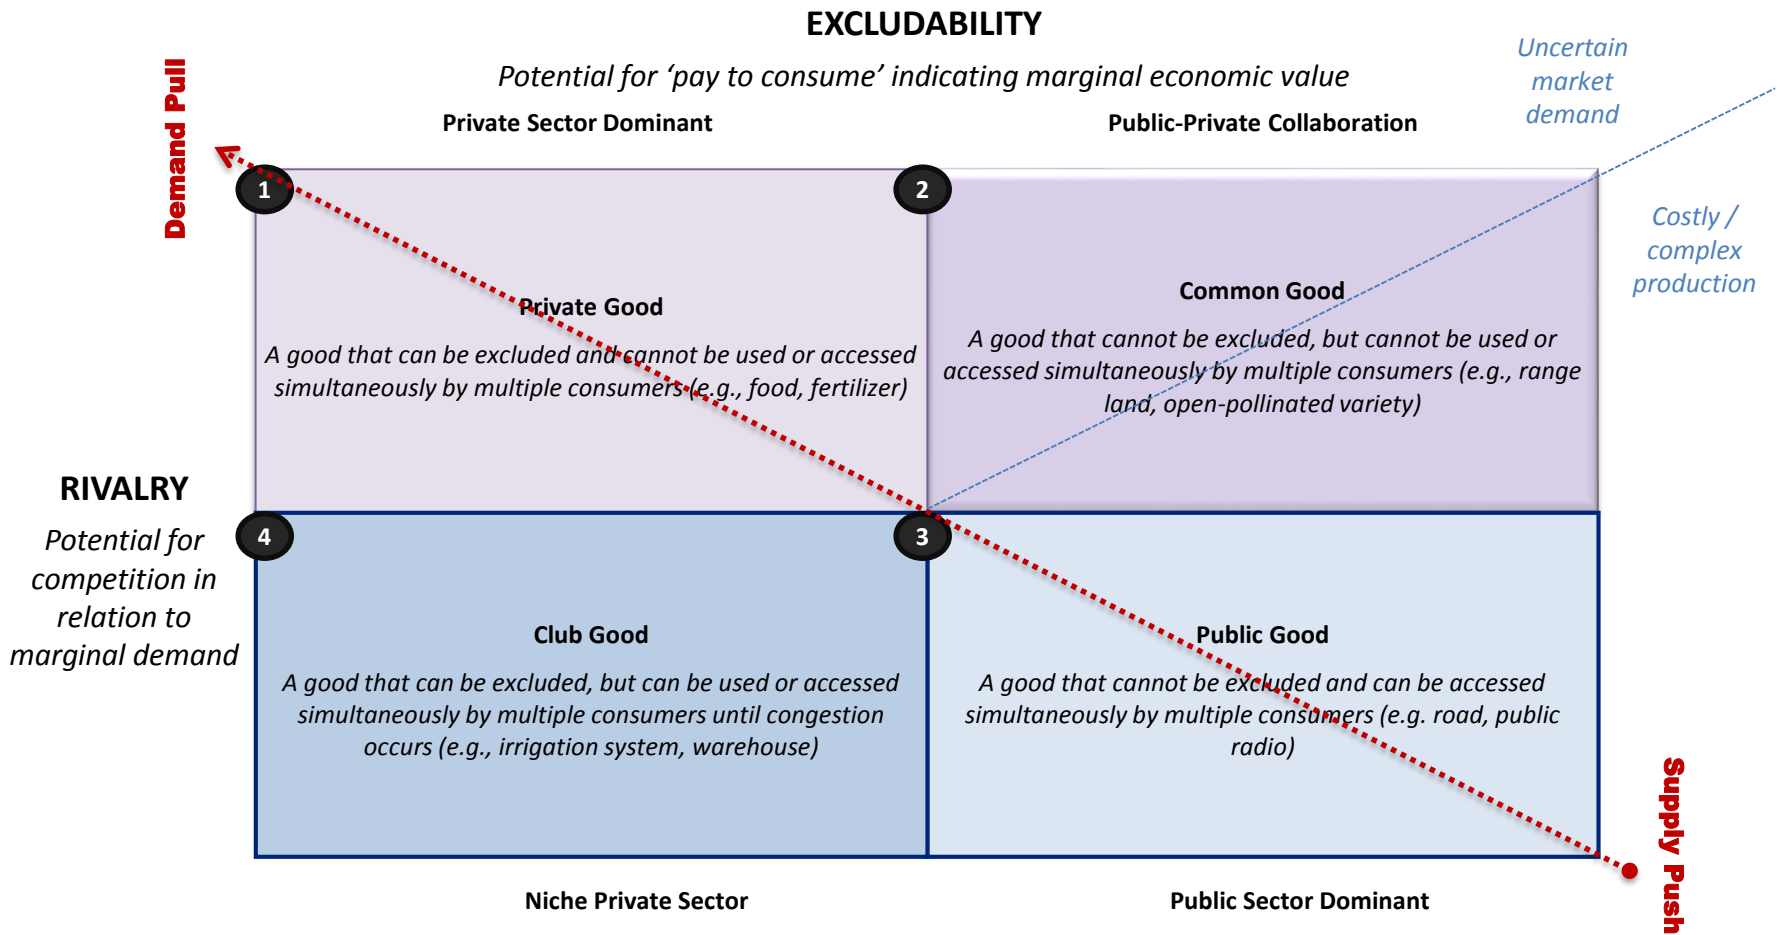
EXCLUDABILITY

Potential for 'pay to consume' indicating marginal economic value

Uncertain market demand

Demand Pull

Private Sector Dominant

Public-Private Collaboration

Costly / complex production

1

2

Private Good

A good that can be excluded and cannot be used or accessed simultaneously by multiple consumers (e.g., food, fertilizer)

Common Good

A good that cannot be excluded, but cannot be used or accessed simultaneously by multiple consumers (e.g., range land, open-pollinated variety)

RIVALRY

Potential for competition in relation to marginal demand

4

3

Club Good

A good that can be excluded, but can be used or accessed simultaneously by multiple consumers until congestion occurs (e.g., irrigation system, warehouse)

Public Good

A good that cannot be excluded and can be accessed simultaneously by multiple consumers (e.g. road, public radio)

Supply Push

Niche Private Sector

Public Sector Dominant